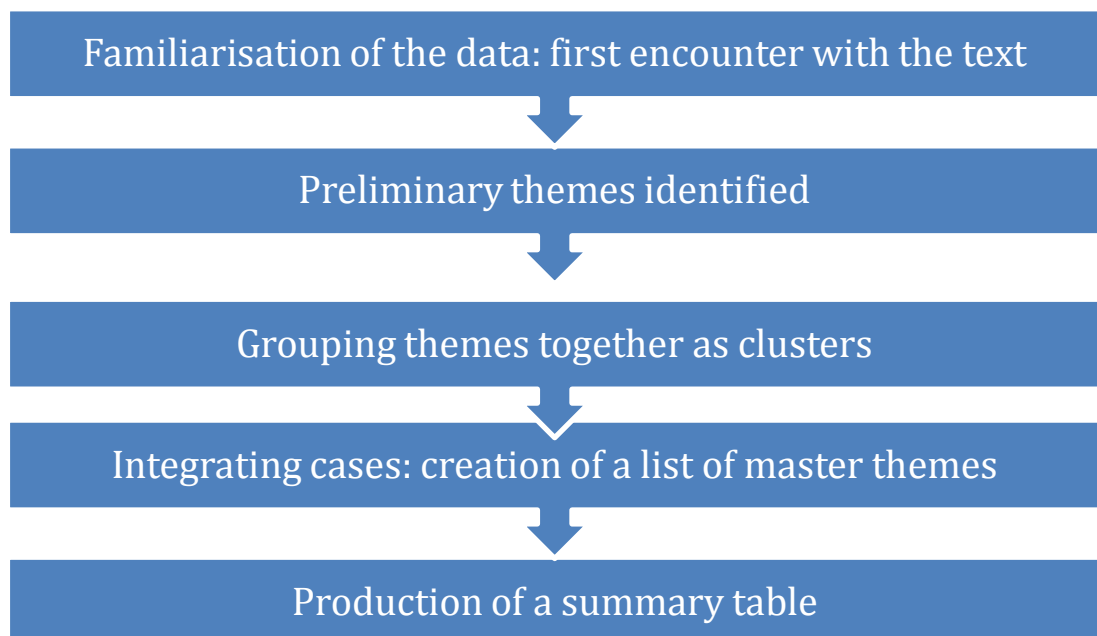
Familiarisation of the data: first encounter with the text

Preliminary themes identified

Grouping themes together as clusters

Integrating cases: creation of a list of master themes

Production of a summary table